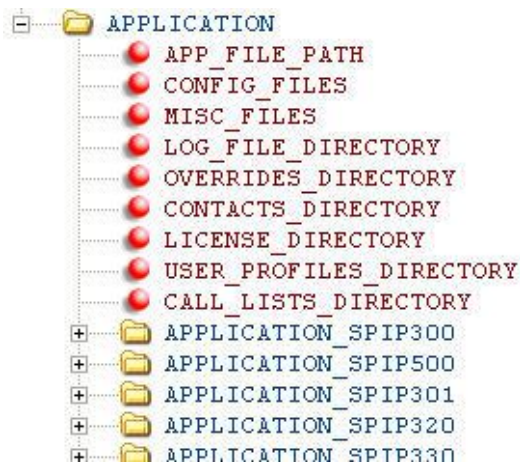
APPLICATION
APP_FILE_PATH
CONFIG_FILES
MISC_FILES
LOG_FILE_DIRECTORY
OVERRIDES_DIRECTORY
CONTACTS_DIRECTORY
LICENSE_DIRECTORY
USER_PROFILES_DIRECTORY
CALL_LISTS_DIRECTORY
APPLICATION_SPIP300
APPLICATION_SPIP500
APPLICATION_SPIP301
APPLICATION_SPIP320
APPLICATION_SPIP330